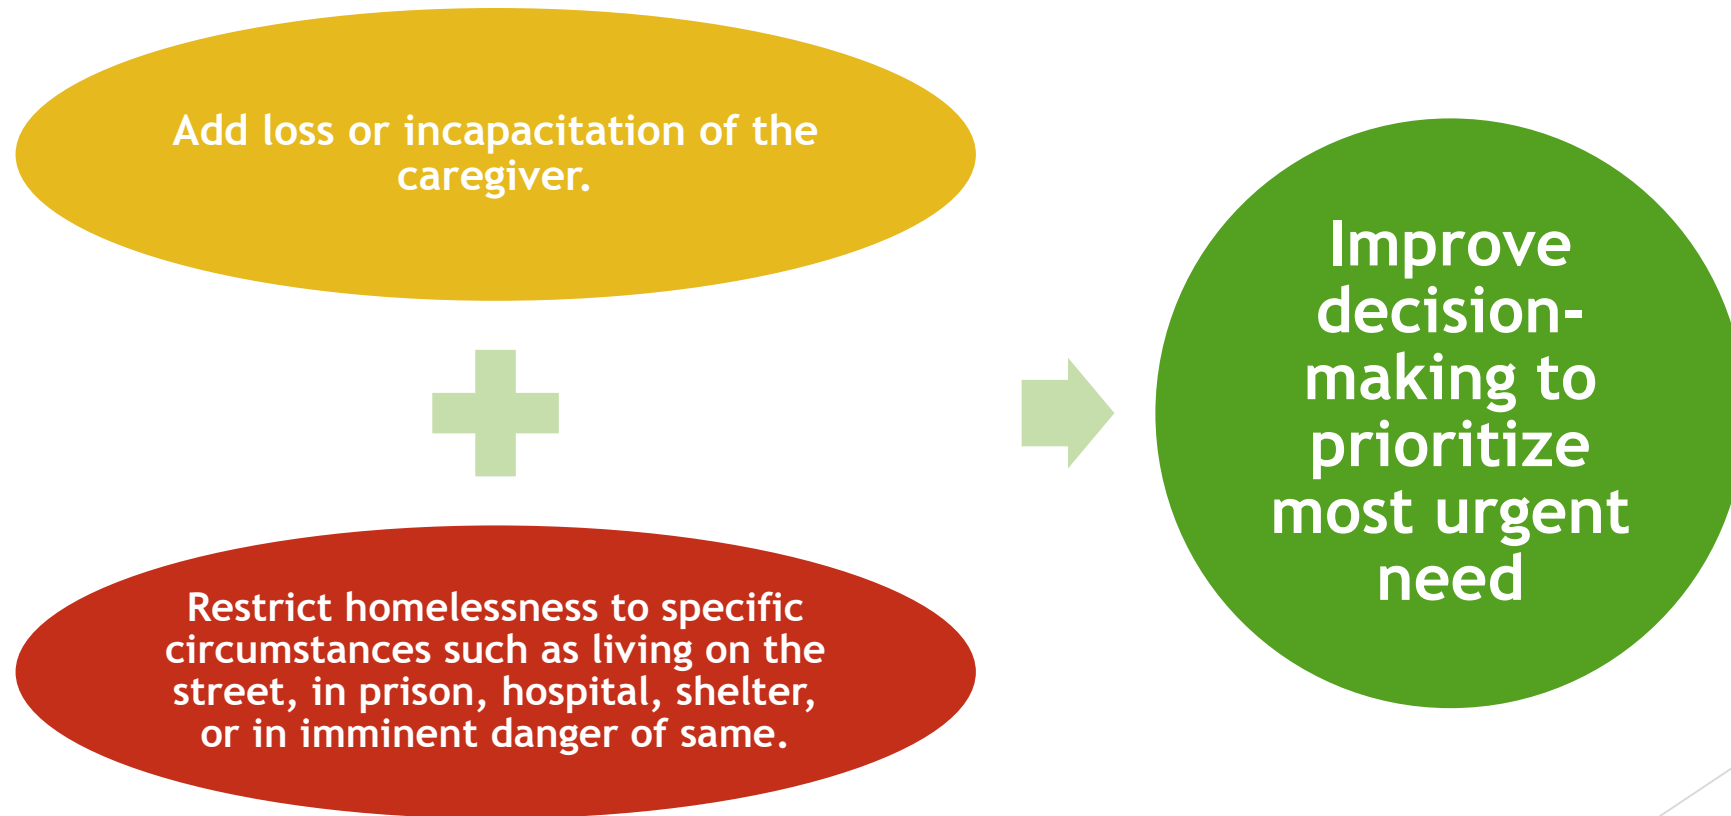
Add loss or incapacitation of the caregiver.

Restrict homelessness to specific circumstances such as living on the street, in prison, hospital, shelter, or in imminent danger of same.

Improve decision-making to prioritize most urgent need